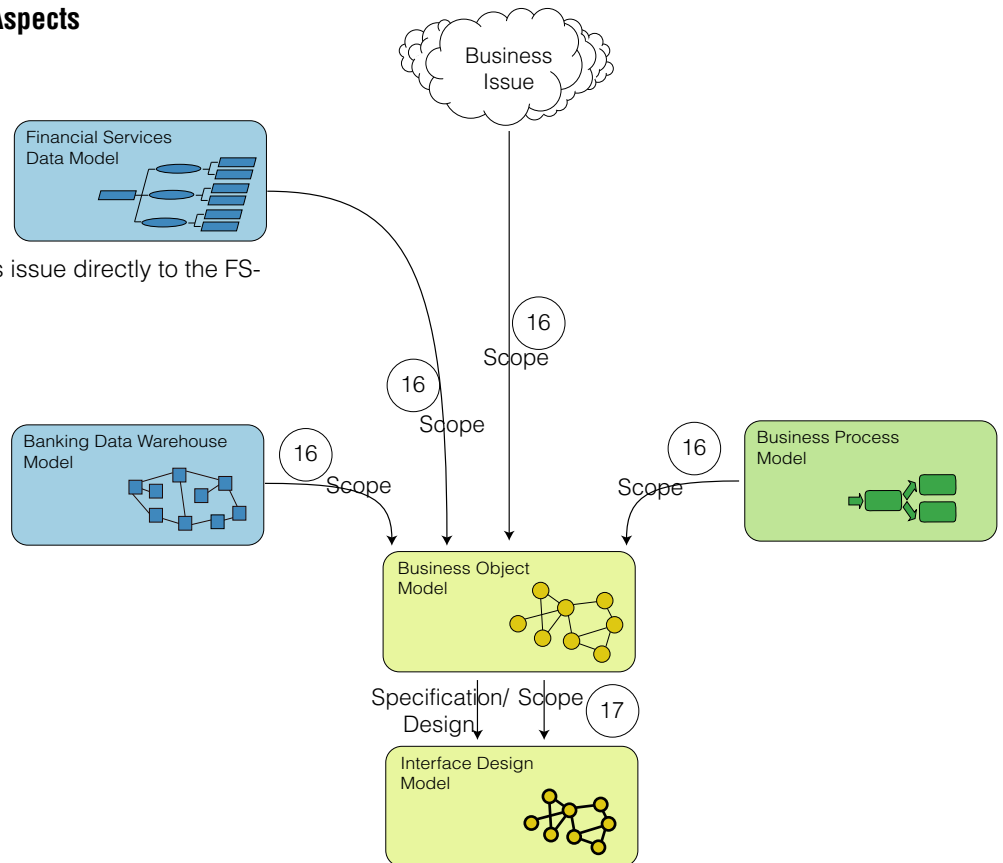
spects

Business Issue

Financial Services Data Model

s issue directly to the FS-

16
Scope

16
Scope

Banking Data Warehouse Model

16
Scope

16
Scope

Business Process Model

Business Object Model

Specification/ Design

Scope

17

Interface Design Model